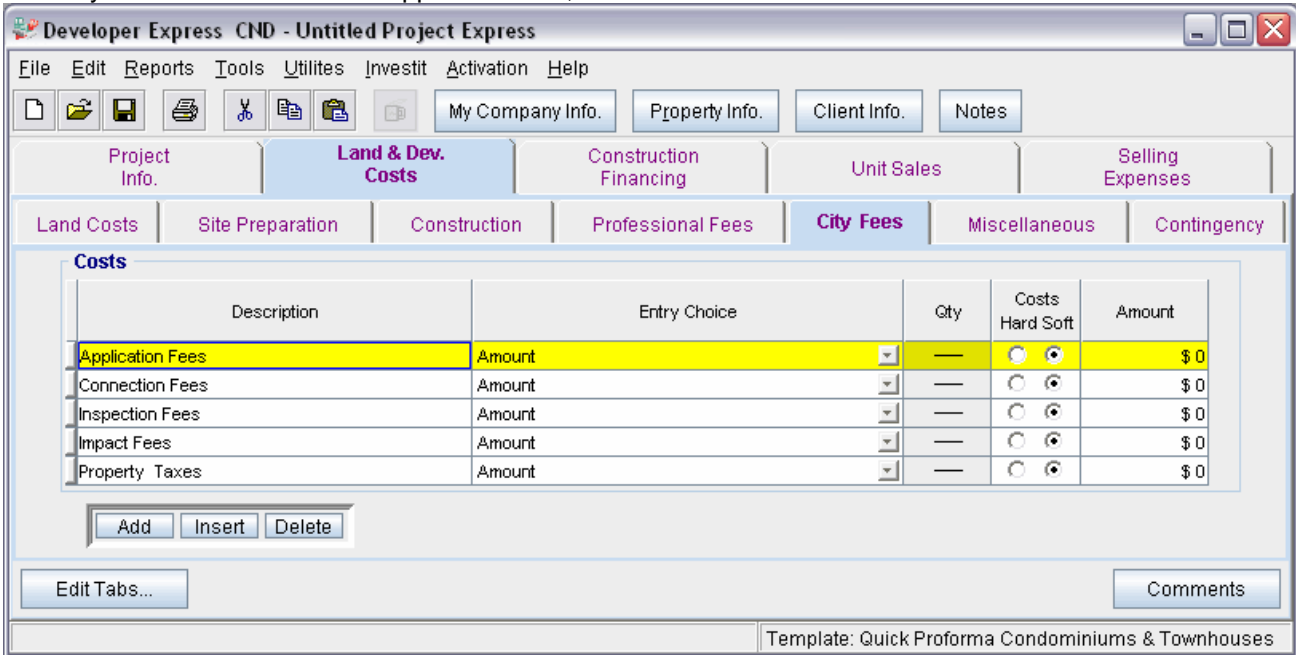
Developer Express CND - Untitled Project Express

File Edit Reports Tools Utilites Investit Activation Help

My Company Info. Property Info. Client Info. Notes

Project Info. | Land & Dev. Costs | Construction Financing | Unit Sales | Selling Expenses

Land Costs | Site Preparation | Construction | Professional Fees | City Fees | Miscellaneous | Contingency

Costs

| Description | Entry Choice | Qty | Costs Hard Soft | Amount |
|---|---|---|---|---|
| Application Fees | Amount | — | | $ 0 |
| Connection Fees | Amount | — | | $ 0 |
| Inspection Fees | Amount | — | | $ 0 |
| Impact Fees | Amount | — | | $ 0 |
| Property Taxes | Amount | — | | $ 0 |

Add Insert Delete

Edit Tabs... Comments

Template: Quick Proforma Condominiums & Townhouses